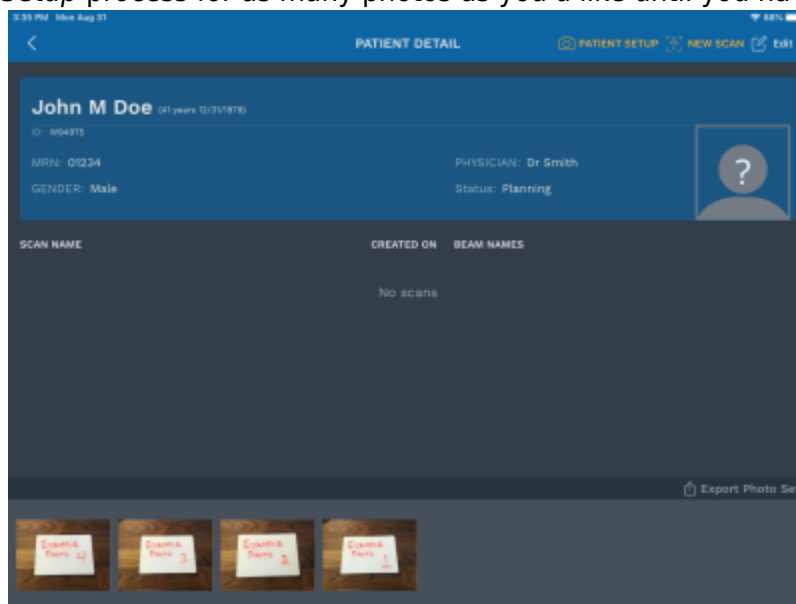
Setup process for as many photos as you'd like until you ha

3:35 PM Mon Aug 31

88%

PATIENT DETAIL

PATIENT SETUP NEW SCAN Edit

John M Doe (41 years 12/31/1978)

ID: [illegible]

MRN: 01234

GENDER: Male

PHYSICIAN: Dr Smith

Status: Planning

?

SCAN NAME

CREATED ON

BEAM NAMES

No scans

Export Photo Se

Example Photo 4

Example Photo 3

Example Photo 2

Example Photo 1